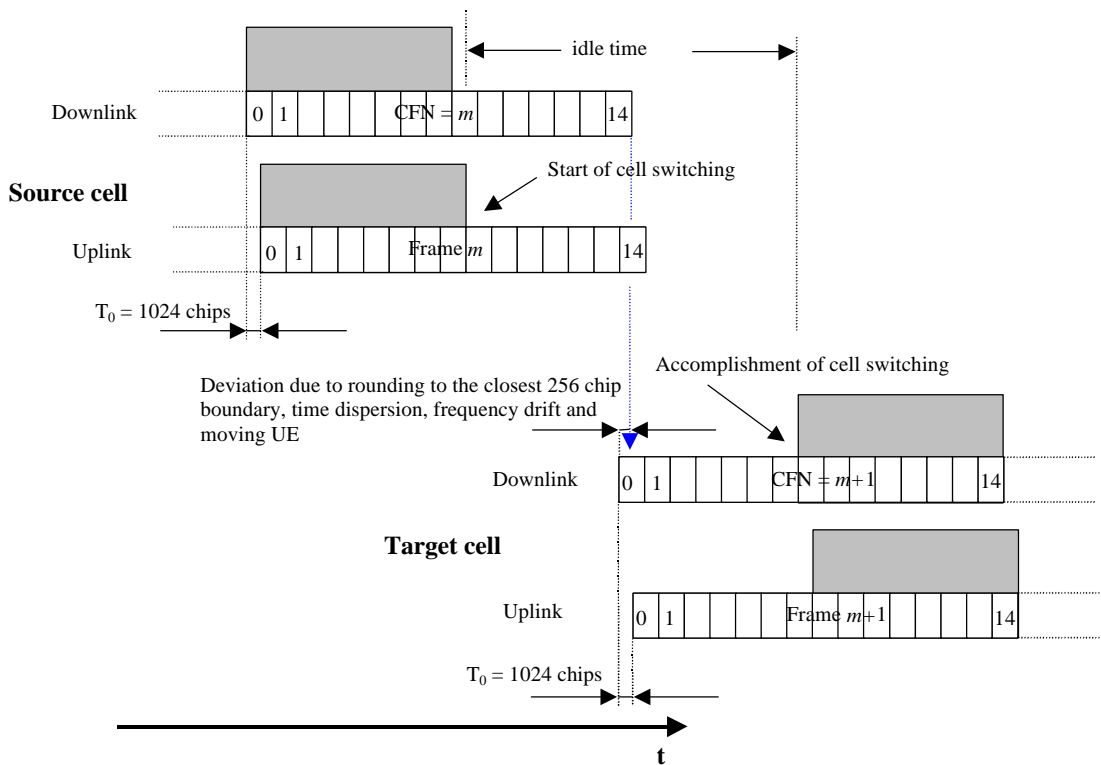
idle time

Downlink

0 1 CFN = *m* 14

Start of cell switching

**Source cell**

Uplink

0 1 Frame *m* 14

$T_0$ = 1024 chips

Accomplishment of cell switching

Deviation due to rounding to the closest 256 chip boundary, time dispersion, frequency drift and moving UE

Downlink

0 1 CFN = *m*+1 14

**Target cell**

Uplink

0 1 Frame *m*+1 14

$T_0$ = 1024 chips

**t**